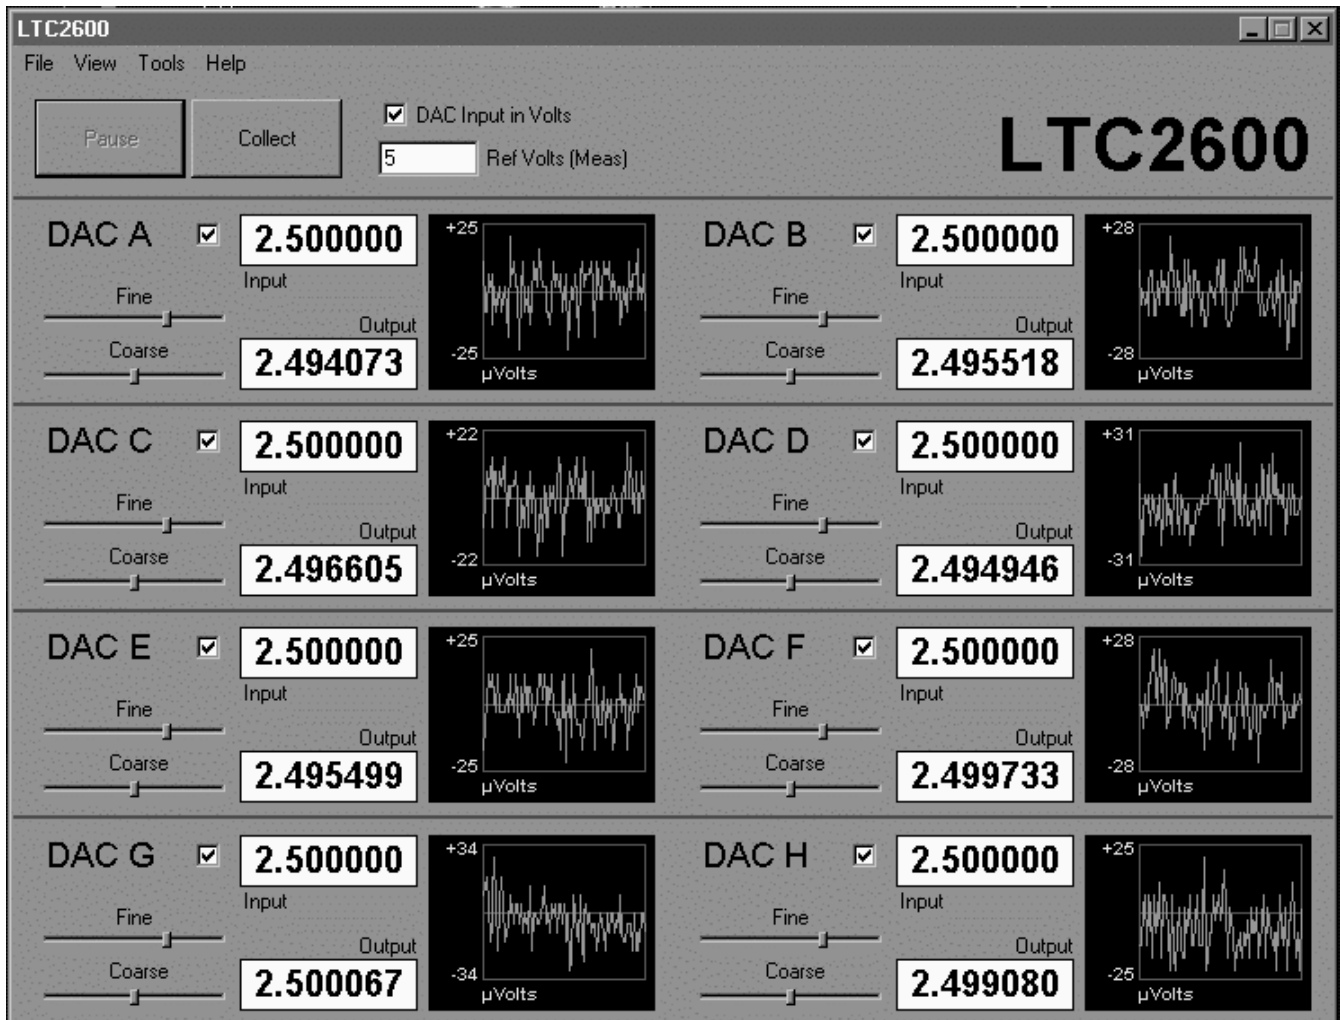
LTC2600

File View Tools Help

Pause Collect

DAC Input in Volts

5 Ref Volts (Meas)

LTC2600

DAC A
2.500000
Input
Fine
Output
Coarse
2.494073
+25
-25
µVolts

DAC B
2.500000
Input
Fine
Output
Coarse
2.495518
+28
-28
µVolts

DAC C
2.500000
Input
Fine
Output
Coarse
2.496605
+22
-22
µVolts

DAC D
2.500000
Input
Fine
Output
Coarse
2.494946
+31
-31
µVolts

DAC E
2.500000
Input
Fine
Output
Coarse
2.495499
+25
-25
µVolts

DAC F
2.500000
Input
Fine
Output
Coarse
2.499733
+28
-28
µVolts

DAC G
2.500000
Input
Fine
Output
Coarse
2.500067
+34
-34
µVolts

DAC H
2.500000
Input
Fine
Output
Coarse
2.499080
+25
-25
µVolts